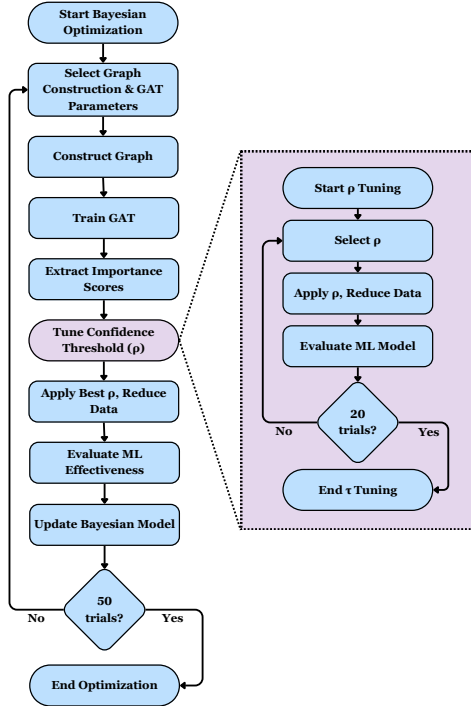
Start Bayesian Optimization

Select Graph Construction & GAT Parameters

Construct Graph

Train GAT

Extract Importance Scores

Tune Confidence Threshold (ρ)

Apply Best ρ, Reduce Data

Evaluate ML Effectiveness

Update Bayesian Model

50 trials?

No

Yes

End Optimization

Start ρ Tuning

Select ρ

Apply ρ, Reduce Data

Evaluate ML Model

20 trials?

No

Yes

End τ Tuning